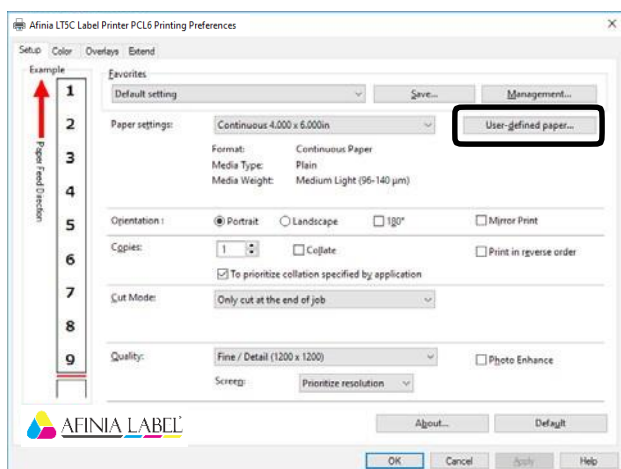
Afinia LT5C Label Printer PCL6 Printing Preferences

×

Setup Color Overlays Extend

Example

1
2
3
4
5
6
7
8
9

Paper Feed Direction

Favorites

Default setting

Save...

Management...

Paper settings:

Continuous 4.000 x 6.000in

User-defined paper...

Format: Continuous Paper
Media Type: Plain
Media Weight: Medium Light (96-140 µm)

Orientation : Portrait Landscape 180° Mirror Print

Copies: 1 Collate Print in reverse order

To prioritize collation specified by application

Cut Mode: Only cut at the end of job

Quality: Fine / Detail (1200 x 1200) Photo Enhance

Screen: Prioritize resolution

AFINIA LABEL

About...

Default

OK Cancel Apply Help